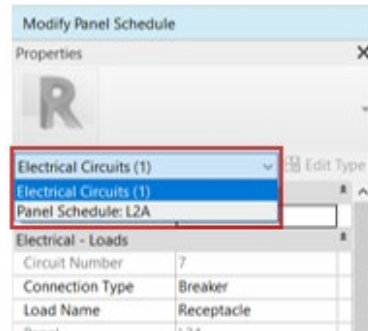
Modify Panel Schedule

Properties

R

Electrical Circuits (1)

Edit Type

Electrical Circuits (1)

Panel Schedule: L2A

Electrical - Loads

| | |
|---|---|
| Circuit Number | 7 |
| Connection Type | Breaker |
| Load Name | Receptacle |
| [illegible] | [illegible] |